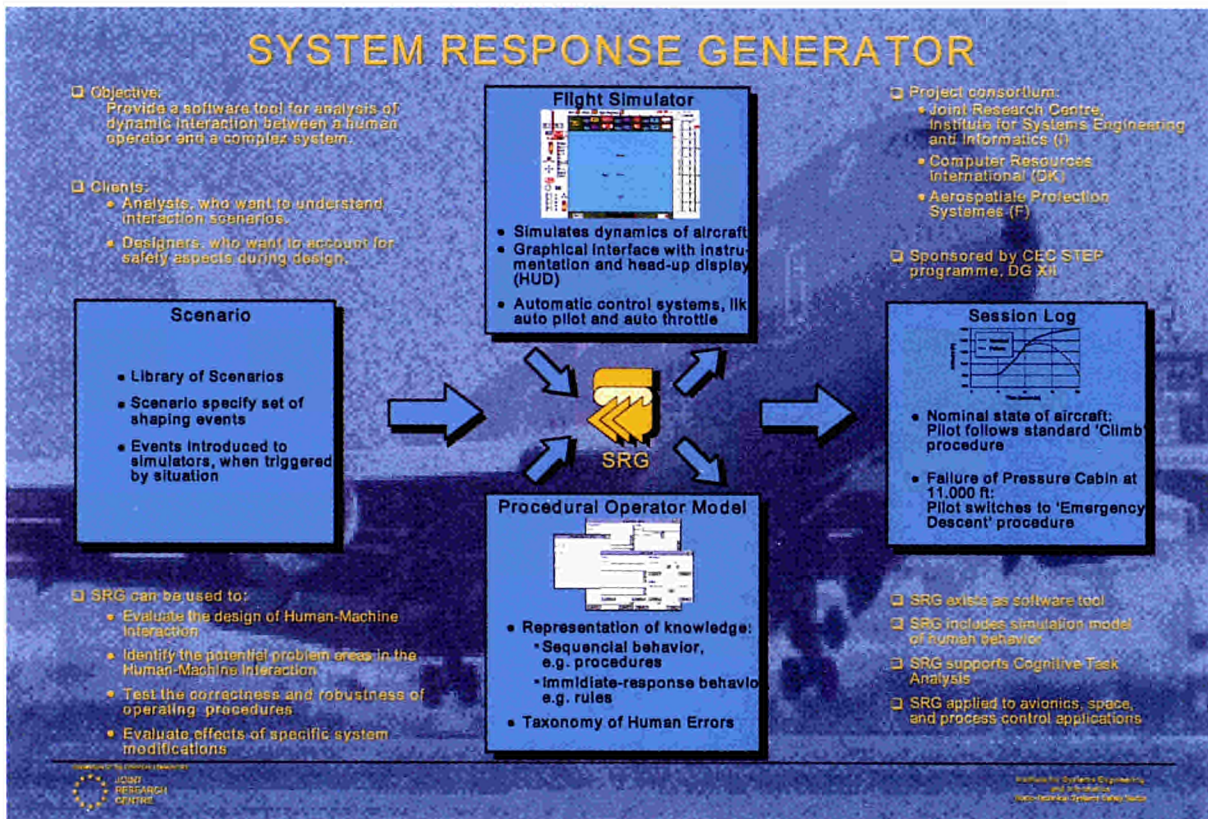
SYSTEM RESPONSE GENERATOR

❑ Objective:
Provide a software tool for analysis of dynamic interaction between a human operator and a complex system.

❑ Clients:
• Analysts, who want to understand interaction scenarios.
• Designers, who want to account for safety aspects during design.

Flight Simulator

• Simulates dynamics of aircraft
• Graphical interface with instrumentation and head-up display (HUD)
• Automatic control systems, lik auto pilot and auto throttle

❑ Project consortium:
• Joint Research Centre, Institute for Systems Engineering and Informatics (I)
• Computer Resources International (DK)
• Aerospatiale Protection Systemes (F)

❑ Sponsored by CEC STEP programme, DG XII

Scenario

• Library of Scenarios
• Scenario specify set of shaping events
• Events introduced to simulators, when triggered by situation

SRG

Session Log

• Nominal state of aircraft: Pilot follows standard 'Climb' procedure
• Failure of Pressure Cabin at 11.000 ft: Pilot switches to 'Emergency Descent' procedure

Procedural Operator Model

• Representation of knowledge:
• Sequencial behavior, e.g. procedures
• Immidiate-response behavio e.g. rules
• Taxonomy of Human Errors

❑ SRG can be used to:
• Evaluate the design of Human-Machine Interaction
• Identify the potential problem areas in the Human-Machine Interaction
• Test the corractness and robustness of operating procedures
• Evaluate effects of specific system modifications

❑ SRG exists as software tool
❑ SRG includes simulation model of human behavior
❑ SRG supports Cognitive Task Analysis
❑ SRG applied to avionics, space, and process control applications

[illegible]
JOINT RESEARCH CENTRE

Institute for Systems Engineering and Informatics
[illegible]